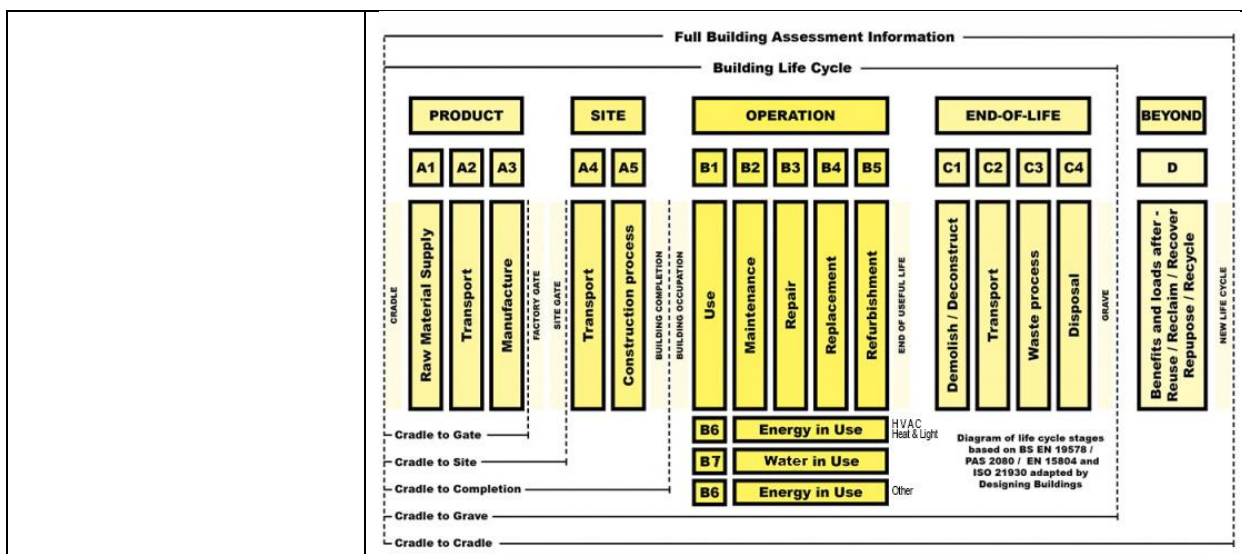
Full Building Assessment Information

Building Life Cycle

PRODUCT

SITE

OPERATION

END-OF-LIFE

BEYOND

A1 A2 A3

A4 A5

B1 B2 B3 B4 B5

C1 C2 C3 C4

D

CRADLE

Raw Material Supply

Transport

Manufacture

FACTORY GATE

SITE GATE

Transport

Construction process

BUILDING COMPLETION

BUILDING OCCUPATION

Use

Maintenance

Repair

Replacement

Refurbishment

END OF USEFUL LIFE

Demolish / Deconstruct

Transport

Waste process

Disposal

GRAVE

Benefits and loads after - Reuse / Reclaim / Recover Repupose / Recycle

NEW LIFE CYCLE

B6 Energy in Use HVAC Heat & Light

B7 Water in Use

B6 Energy in Use Other

Diagram of life cycle stages based on BS EN 19578 / PAS 2080 / EN 15804 and ISO 21930 adapted by Designing Buildings

Cradle to Gate

Cradle to Site

Cradle to Completion

Cradle to Grave

Cradle to Cradle